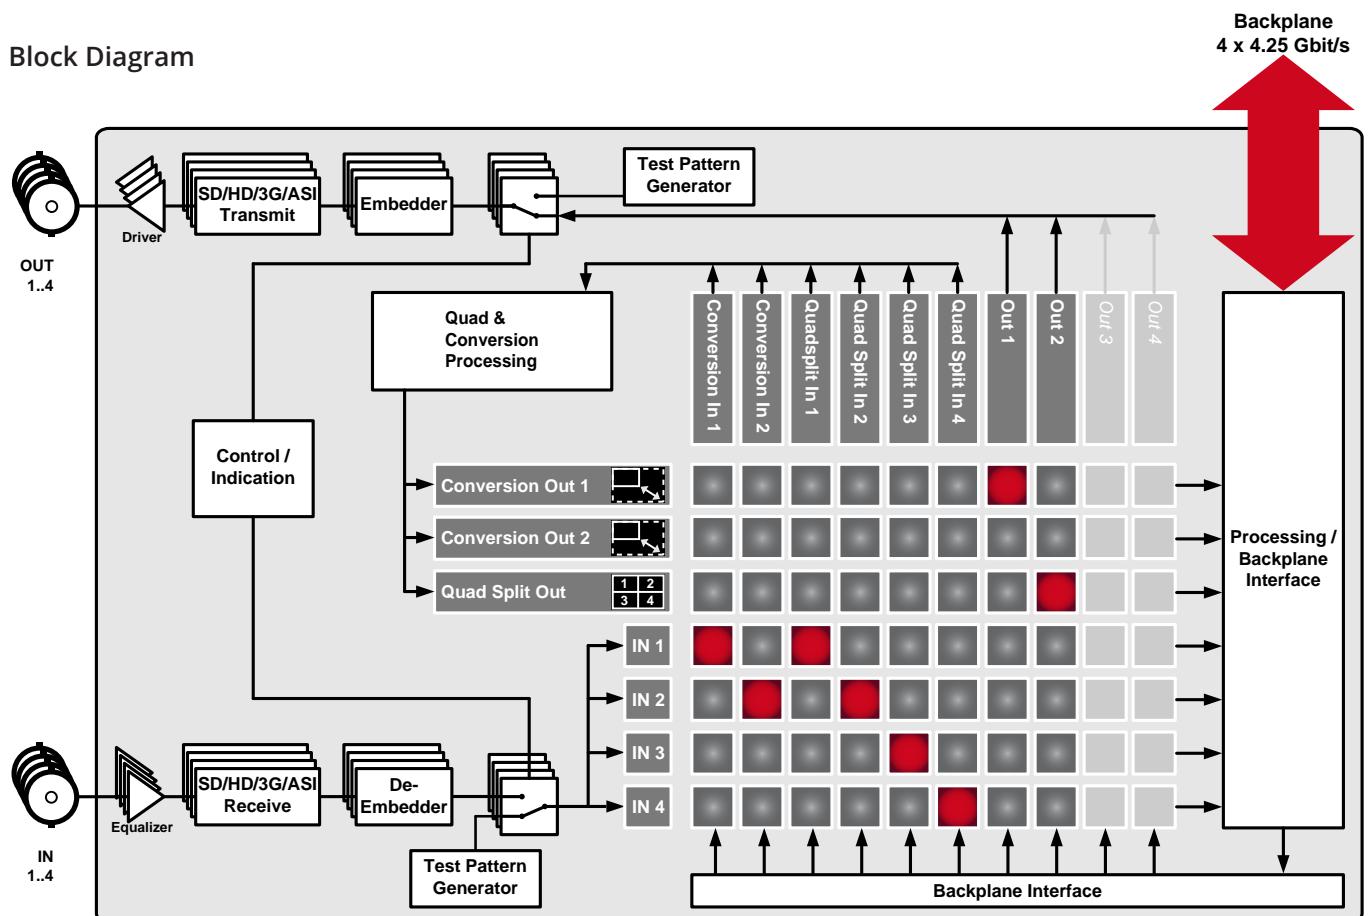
Block Diagram

Backplane
4 x 4.25 Gbit/s

OUT
1..4

Driver

SD/HD/3G/ASI
Transmit

Embedder

Test Pattern
Generator

Quad &
Conversion
Processing

Conversion In 1
Conversion In 2
Quadsplit In 1
Quad Split In 2
Quad Split In 3
Quad Split In 4
Out 1
Out 2
Out 3
Out 4

Control /
Indication

Conversion Out 1
Conversion Out 2
Quad Split Out

1 2
3 4

Processing /
Backplane
Interface

IN 1
IN 2
IN 3
IN 4

IN
1..4

Equalizer

SD/HD/3G/ASI
Receive

De-
Embedder

Test Pattern
Generator

Backplane Interface